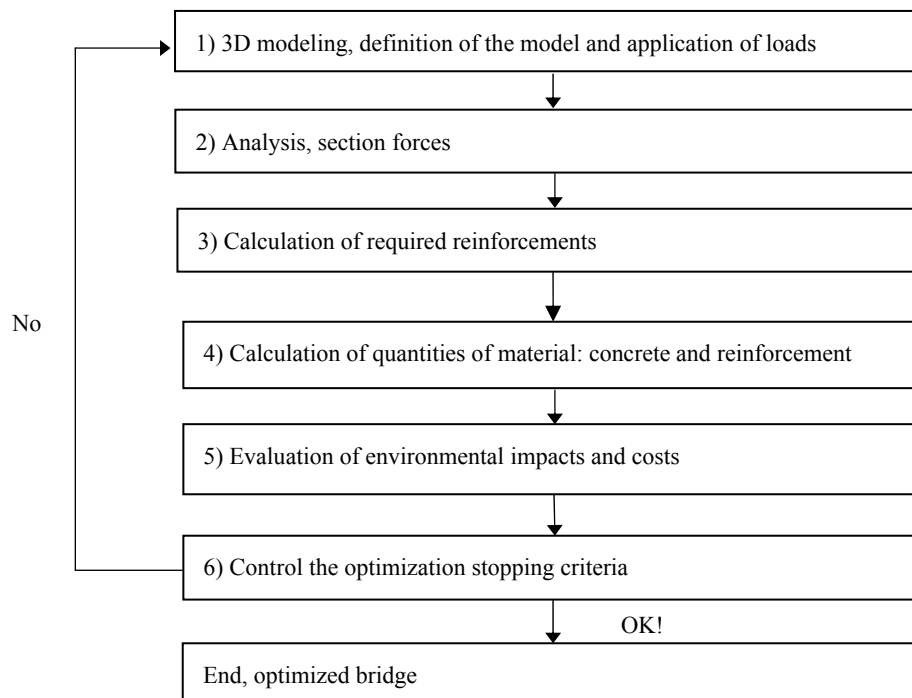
1) 3D modeling, definition of the model and application of loads

2) Analysis, section forces

3) Calculation of required reinforcements

No

4) Calculation of quantities of material: concrete and reinforcement

5) Evaluation of environmental impacts and costs

6) Control the optimization stopping criteria

OK!

End, optimized bridge